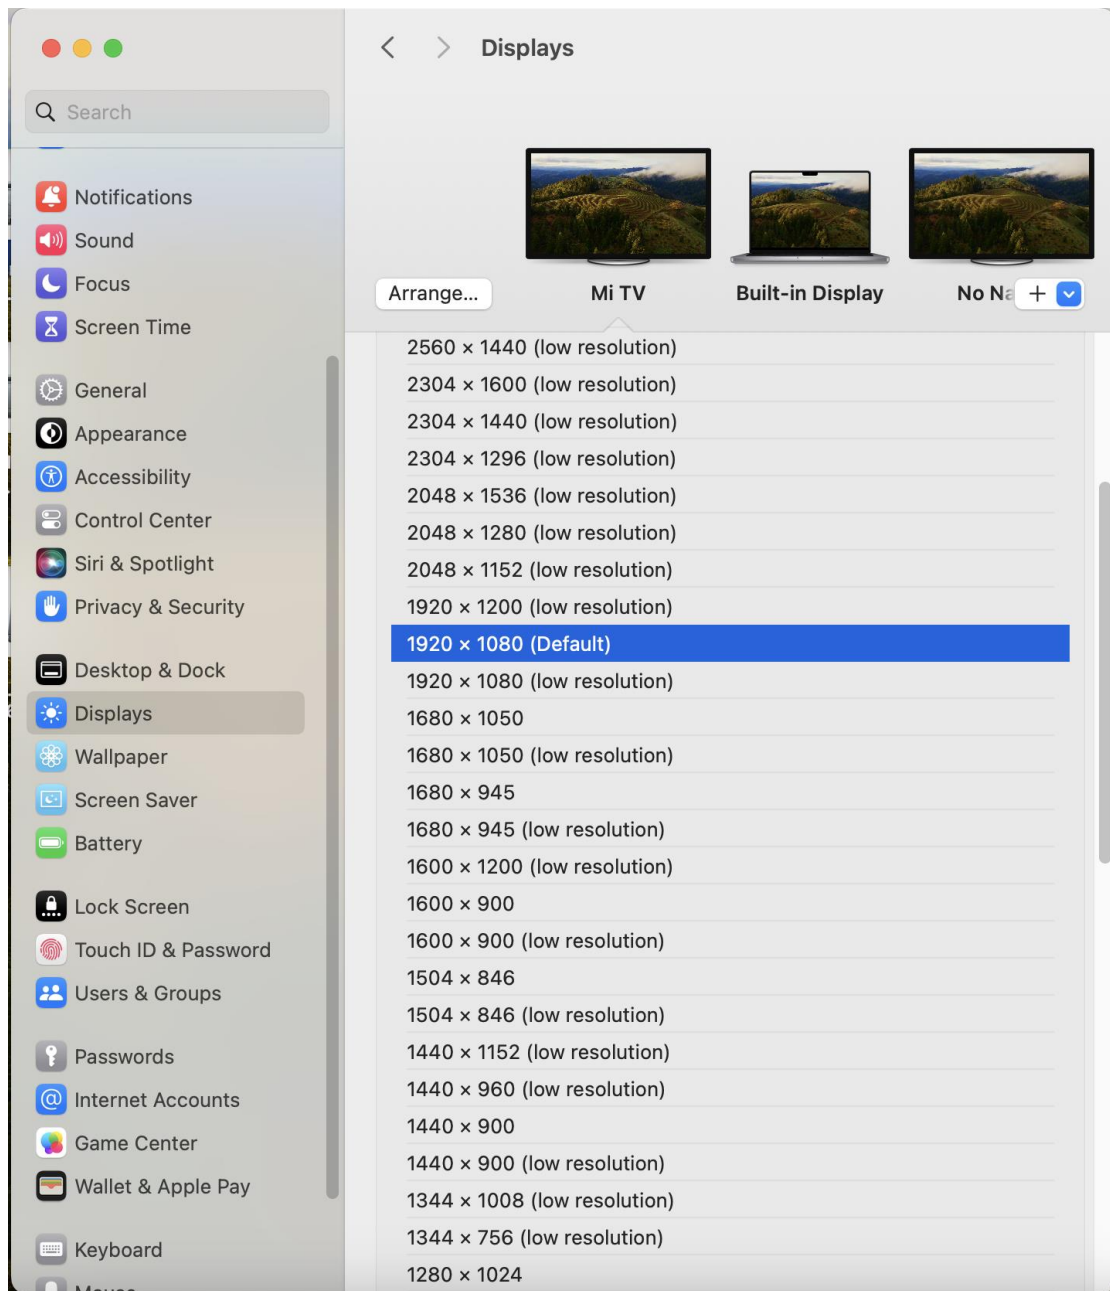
Search

Notifications
Sound
Focus
Screen Time

General
Appearance
Accessibility
Control Center
Siri & Spotlight
Privacy & Security

Desktop & Dock
Displays
Wallpaper
Screen Saver
Battery

Lock Screen
Touch ID & Password
Users & Groups

Passwords
Internet Accounts
Game Center
Wallet & Apple Pay

Keyboard
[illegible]

Displays

Arrange...
Mi TV
Built-in Display
No Na
+

2560 × 1440 (low resolution)
2304 × 1600 (low resolution)
2304 × 1440 (low resolution)
2304 × 1296 (low resolution)
2048 × 1536 (low resolution)
2048 × 1280 (low resolution)
2048 × 1152 (low resolution)
1920 × 1200 (low resolution)
1920 × 1080 (Default)
1920 × 1080 (low resolution)
1680 × 1050
1680 × 1050 (low resolution)
1680 × 945
1680 × 945 (low resolution)
1600 × 1200 (low resolution)
1600 × 900
1600 × 900 (low resolution)
1504 × 846
1504 × 846 (low resolution)
1440 × 1152 (low resolution)
1440 × 960 (low resolution)
1440 × 900
1440 × 900 (low resolution)
1344 × 1008 (low resolution)
1344 × 756 (low resolution)
1280 × 1024